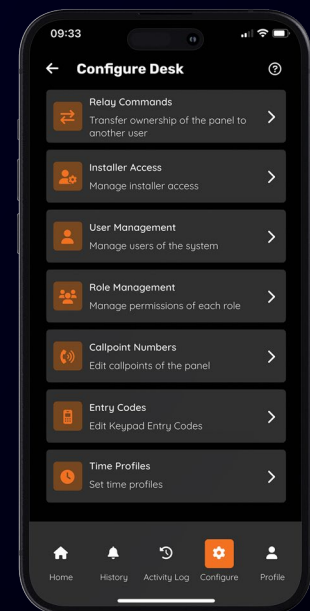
09:33

Configure Desk

Relay Commands
Transfer ownership of the panel to another user

Installer Access
Manage installer access

User Management
Manage users of the system

Role Management
Manage permissions of each role

Callpoint Numbers
Edit callpoints of the panel

Entry Codes
Edit Keypad Entry Codes

Time Profiles
Set time profiles

Home History Activity Log Configure Profile